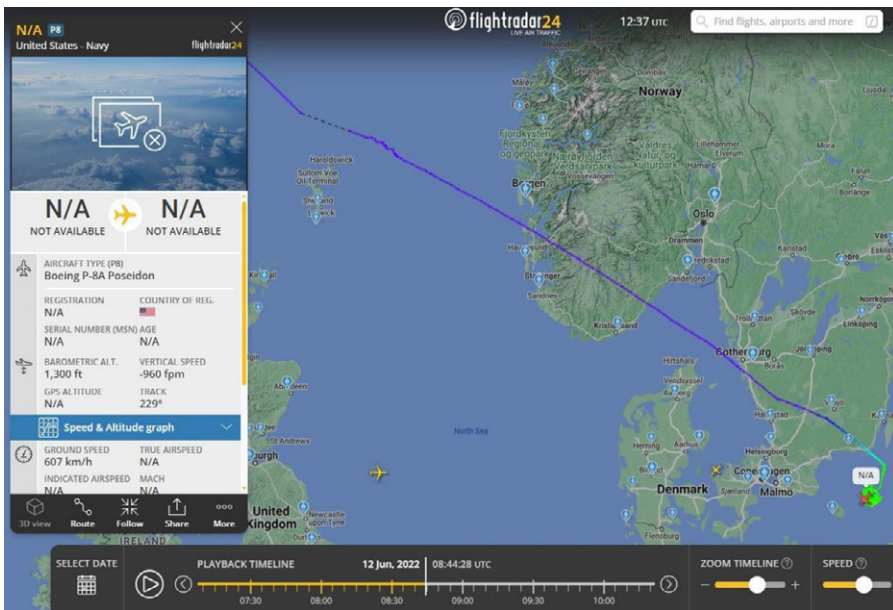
N/A P8
United States - Navy
flightradar24

N/A
NOT AVAILABLE

N/A
NOT AVAILABLE

AIRCRAFT TYPE (P8)
Boeing P-8A Poseidon

REGISTRATION
N/A

COUNTRY OF REG.

SERIAL NUMBER (MSN)
N/A

AGE
N/A

BAROMETRIC ALT.
1,300 ft

VERTICAL SPEED
-960 fpm

GPS ALTITUDE
N/A

TRACK
229°

Speed & Altitude graph

GROUND SPEED
607 km/h

TRUE AIRSPEED
N/A

INDICATED AIRSPEED
N/A

MACH
N/A

3D view Route Follow Share More

flightradar24 LIVE AIR TRAFFIC

12:37 UTC

Find flights, airports and more

Norway
Dombås
Fjordkysten Regional og geopark
Hardangervidda
Valdres Natur- og kulturpark
Lillehammer
Elverum
Gjøvik
Hamar
Haroldswick
Sullom Voe Oil Terminal
Shetland
Lerwick
Bergen
Vossevangen
Oslo
Drammen
Fredrikstad
Sandefjord
Haugesund
Stavanger
Sandnes
Kristiansand
Karlstad
Örebro
Borlänge
Norrköping
Linköping
Skövde
Trollhättan
Gothenburg
Borås
Hirtshals
Vendsyssel
Halmstad
North Sea
St Andrews
Edinburgh
Helsingborg
Copenhagen
Malmo
Denmark
Sjælland
United Kingdom
Newcastle upon Tyne
Flensburg
IRELAND
N/A

SELECT DATE

PLAYBACK TIMELINE
12 Jun. 2022
08:44:28 UTC
07:30
08:00
08:30
09:00
09:30
10:00

ZOOM TIMELINE
SPEED